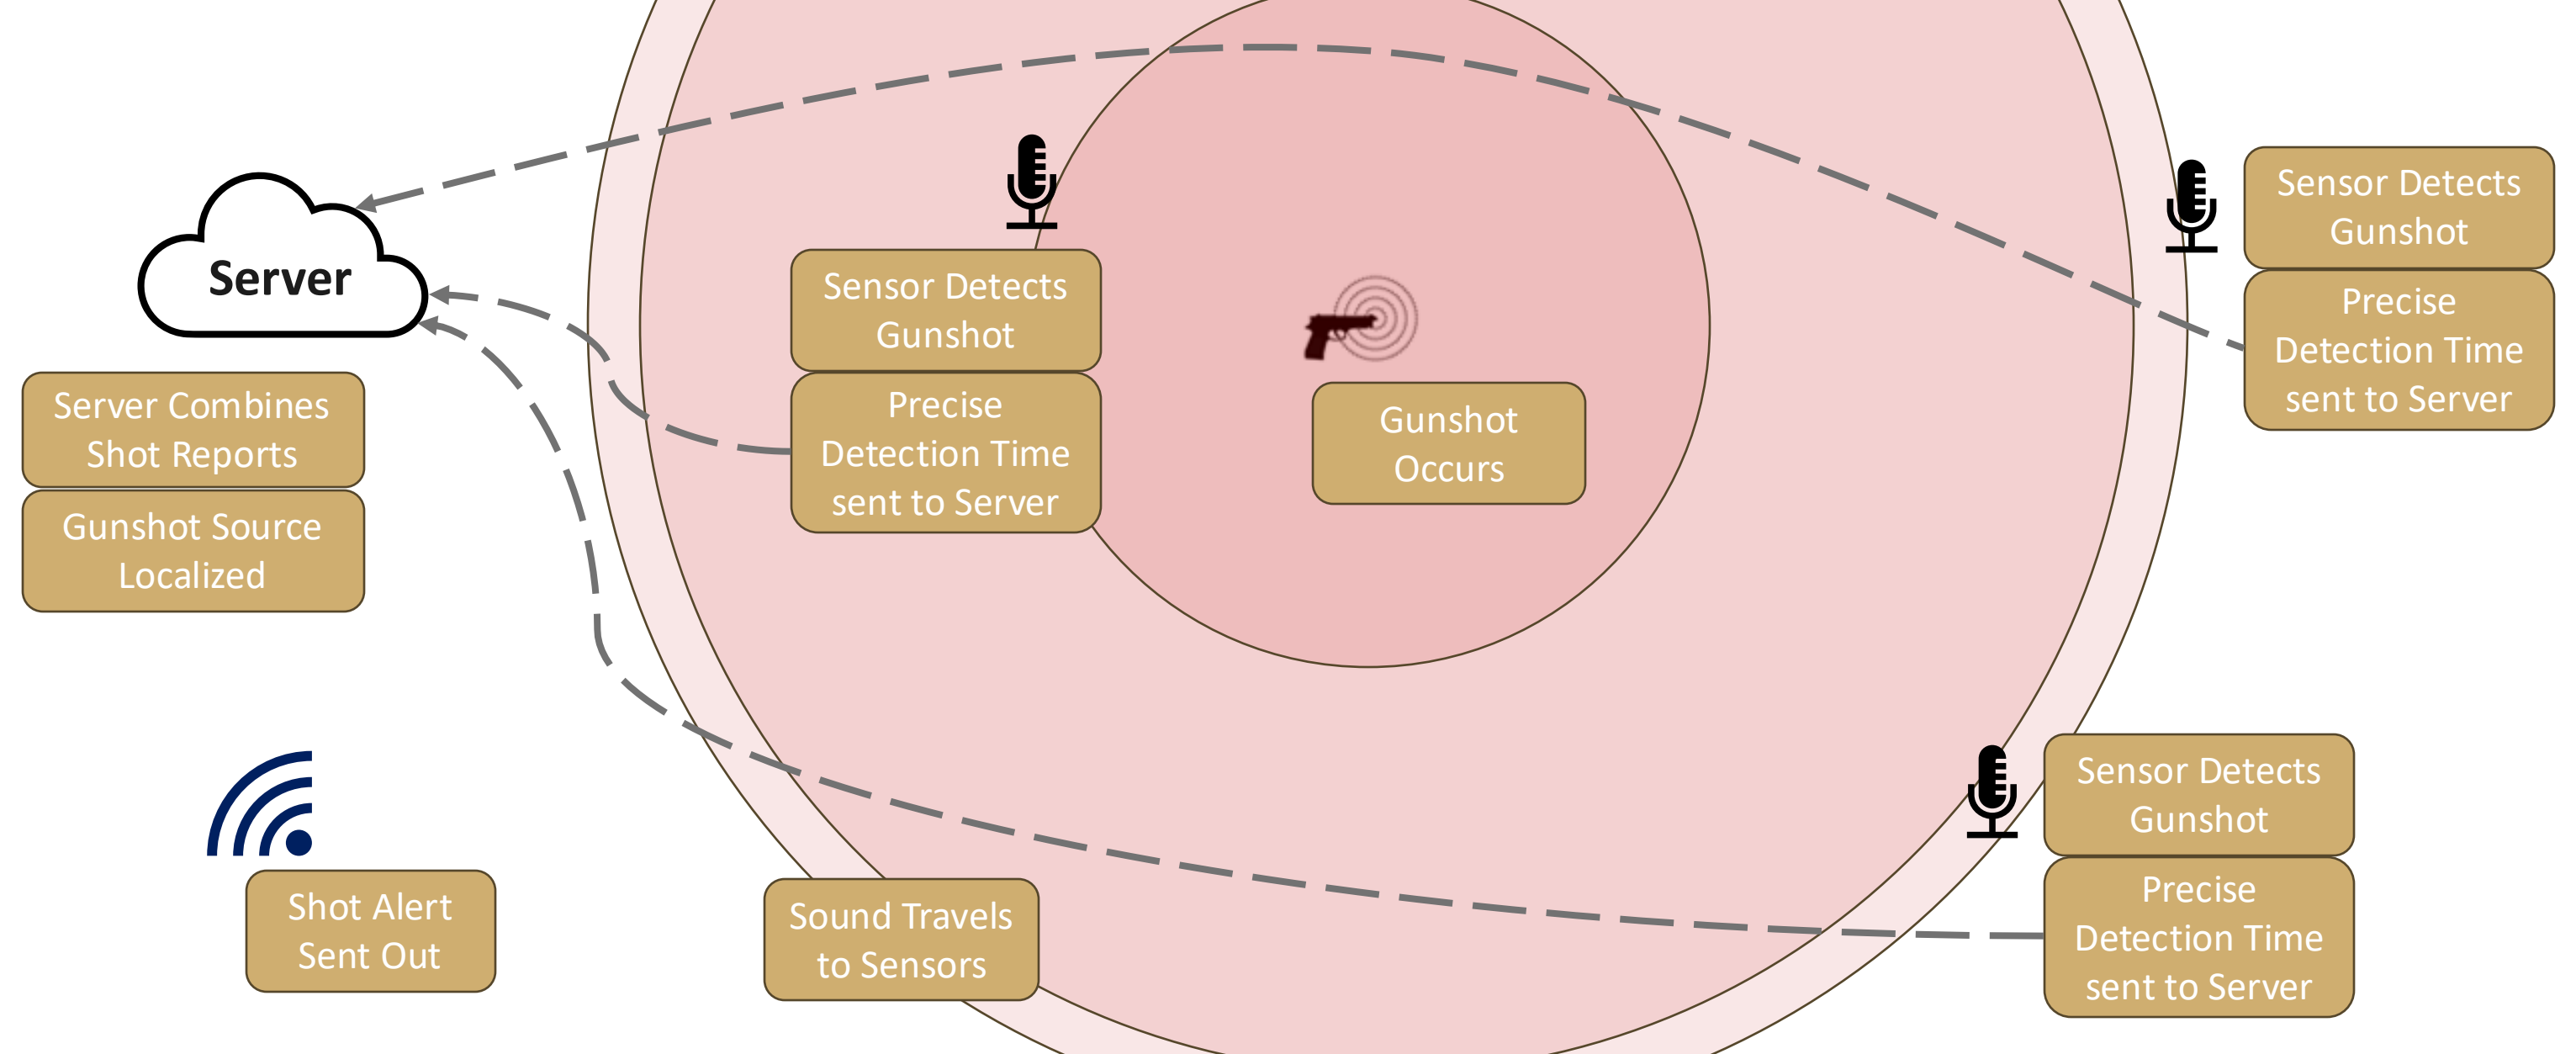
Server

Server Combines Shot Reports

Gunshot Source Localized

Sensor Detects Gunshot

Precise Detection Time sent to Server

Gunshot Occurs

Sensor Detects Gunshot

Precise Detection Time sent to Server

Sensor Detects Gunshot

Precise Detection Time sent to Server

Shot Alert Sent Out

Sound Travels to Sensors